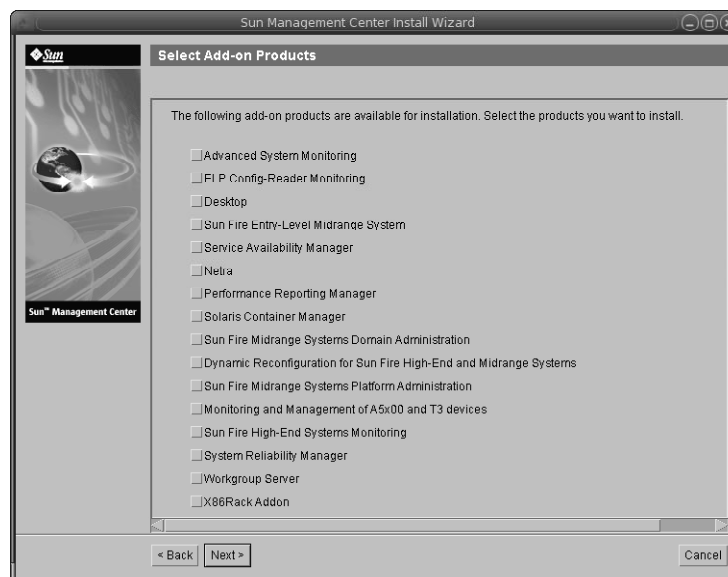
Sun Management Center Install Wizard

Sun

Select Add-on Products

Sun™ Management Center

The following add-on products are available for installation. Select the products you want to install.

Advanced System Monitoring
ELP Config-Reader Monitoring
Desktop
Sun Fire Entry-Level Midrange System
Service Availability Manager
Netra
Performance Reporting Manager
Solaris Container Manager
Sun Fire Midrange Systems Domain Administration
Dynamic Reconfiguration for Sun Fire High-End and Midrange Systems
Sun Fire Midrange Systems Platform Administration
Monitoring and Management of A5x00 and T3 devices
Sun Fire High-End Systems Monitoring
System Reliability Manager
Workgroup Server
X86Rack Addon

< Back Next > Cancel